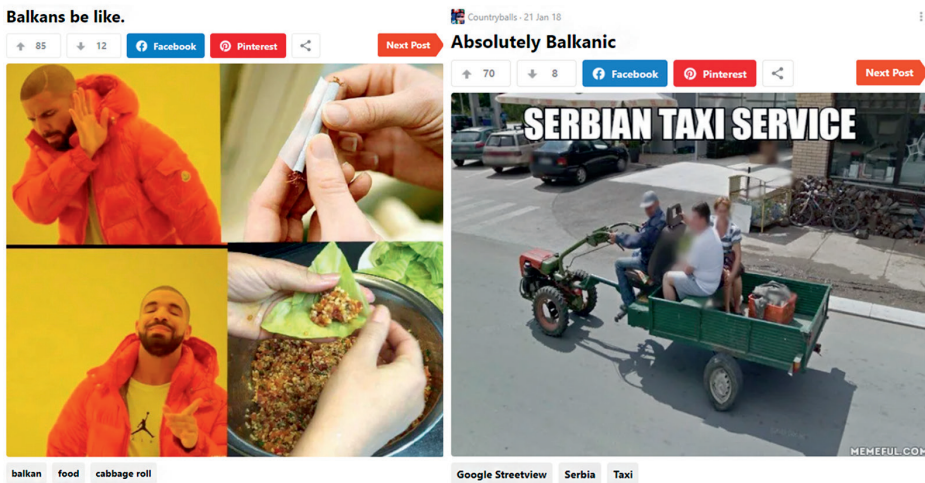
Balkans be like.

85 12 Facebook Pinterest Next Post

balkan food cabbage roll

Countryballs · 21 Jan 18

Absolutely Balkanic

70 8 Facebook Pinterest Next Post

SERBIAN TAXI SERVICE

MEMEFUL.COM

Google Streetview Serbia Taxi